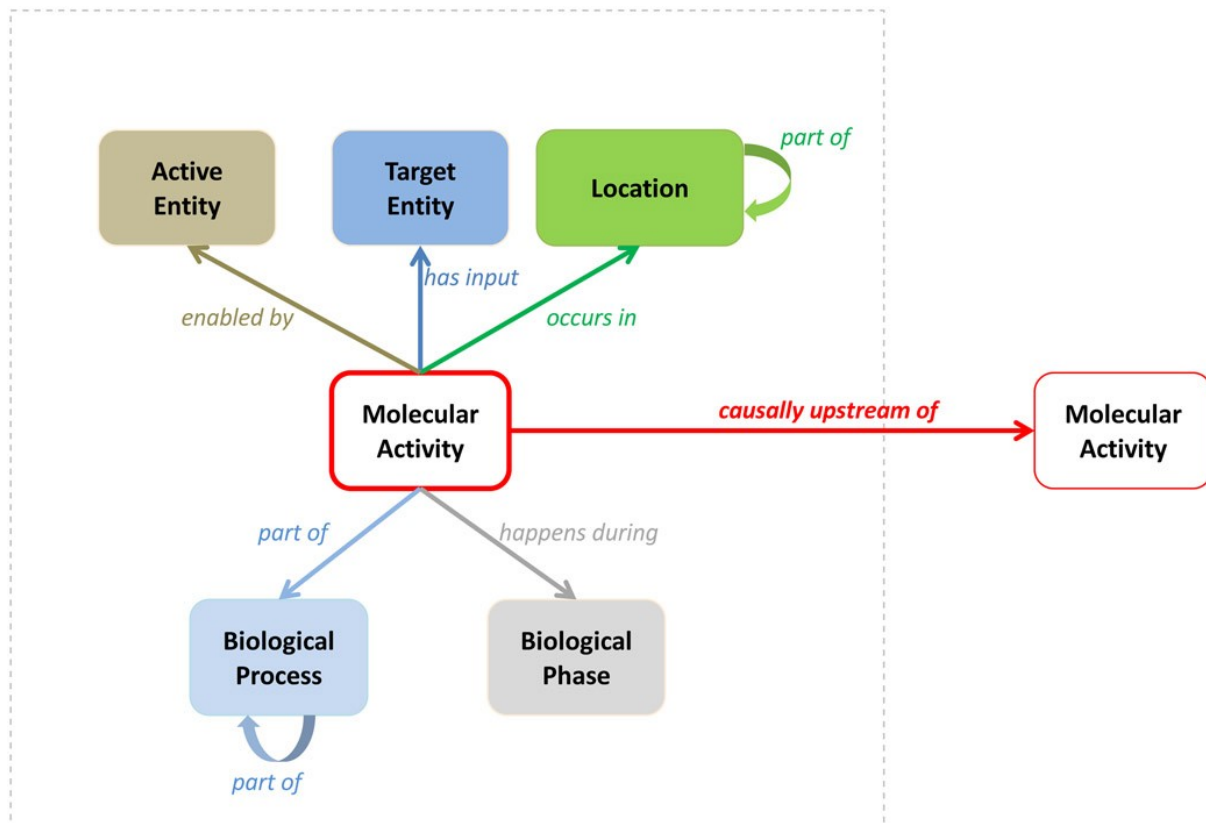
Active Entity

Target Entity

Location

part of

enabled by

has input

occurs in

Molecular Activity

causally upstream of

Molecular Activity

part of

happens during

Biological Process

Biological Phase

part of